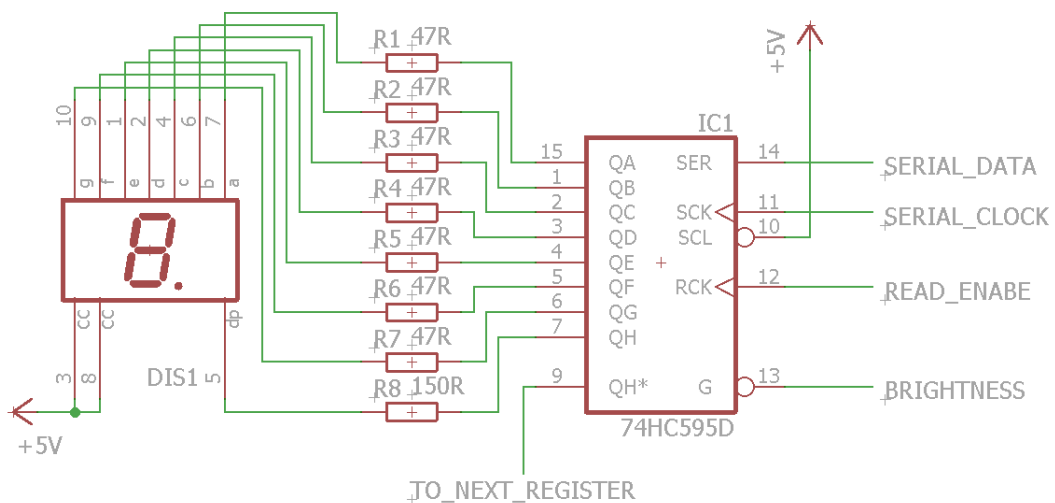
10 9 1 2 4 6 7
g f e d c b a

8.

cc cc dp
3 8 DIS1 5

+5V

R1 47R
R2 47R
R3 47R
R4 47R
R5 47R
R6 47R
R7 47R
R8 150R

+5V

IC1
15 QA
1 QB
2 QC
3 QD
4 QE
5 QF
6 QG
7 QH
9 QH*
SER 14
SCK 11
SCL 10
RCK 12
G 13
74HC595D

SERIAL_DATA
SERIAL_CLOCK
READ_ENABE
BRIGHTNESS

TO_NEXT_REGISTER